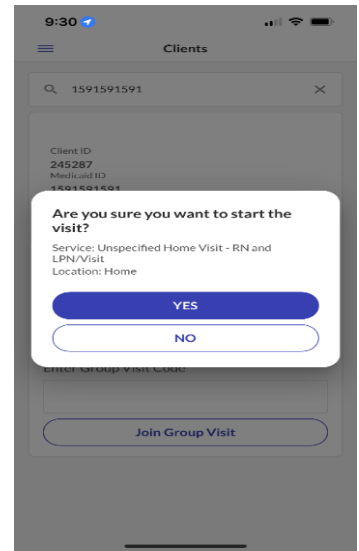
9:30

Clients

1591591591

Client ID
245287
Medicaid ID
1591591591

Are you sure you want to start the visit?

Service: Unspecified Home Visit - RN and LPN/Visit
Location: Home

YES

NO

Enter Group Visit Code

Join Group Visit